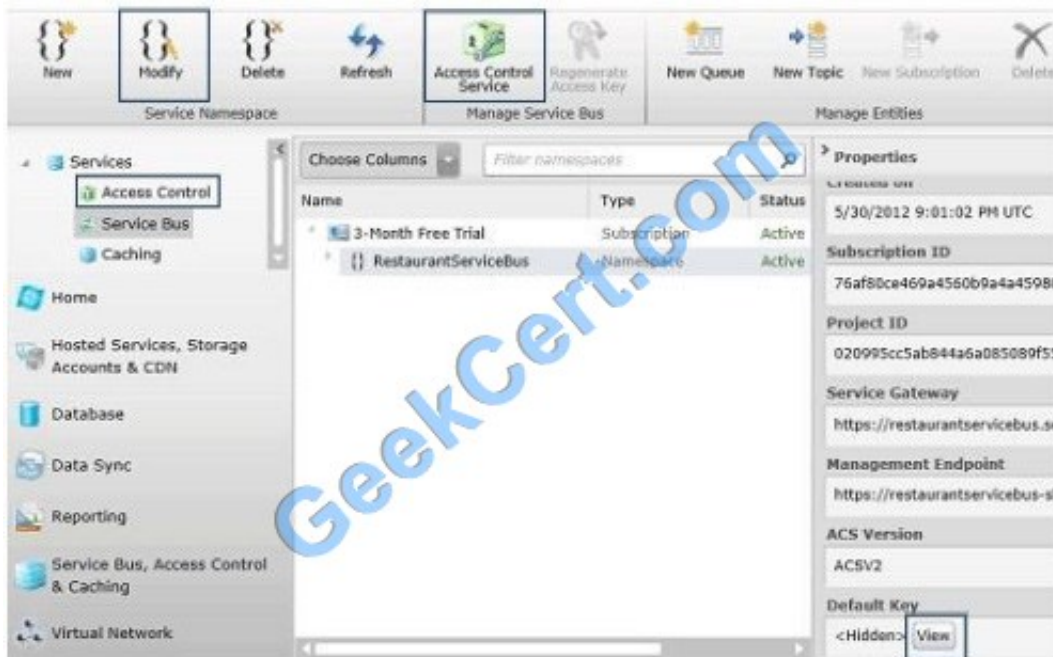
New Modify Delete Refresh Access Control Service Regenerate Access Key New Queue New Topic New Subscription Delete

Service Namespace Manage Service Bus Manage Entities

Services
Access Control
Service Bus
Caching

Home

Hosted Services, Storage Accounts & CDN

Database

Data Sync

Reporting

Service Bus, Access Control & Caching

Virtual Network

Choose Columns Filter namespaces

| Name | Type | Status |
|---|---|---|
| 3-Month Free Trial | Subscription | Active |
| {} RestaurantServiceBus | Namespace | Active |

Properties
Created on
5/30/2012 9:01:02 PM UTC
Subscription ID
76af80ce469a4560b9a4a4598
Project ID
020995cc5ab844a6a085089f5
Service Gateway
https://restaurantservicebus.s
Management Endpoint
https://restaurantservicebus-s
ACS Version
ACSV2
Default Key
<Hidden> View

GeekCert.com